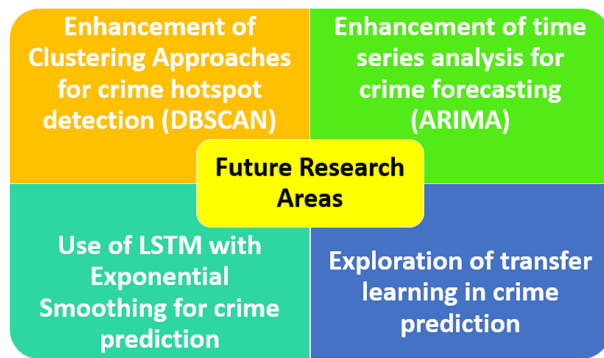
Enhancement of Clustering Approaches for crime hotspot detection (DBSCAN)

Enhancement of time series analysis for crime forecasting (ARIMA)

Future Research Areas

Use of LSTM with Exponential Smoothing for crime prediction

Exploration of transfer learning in crime prediction